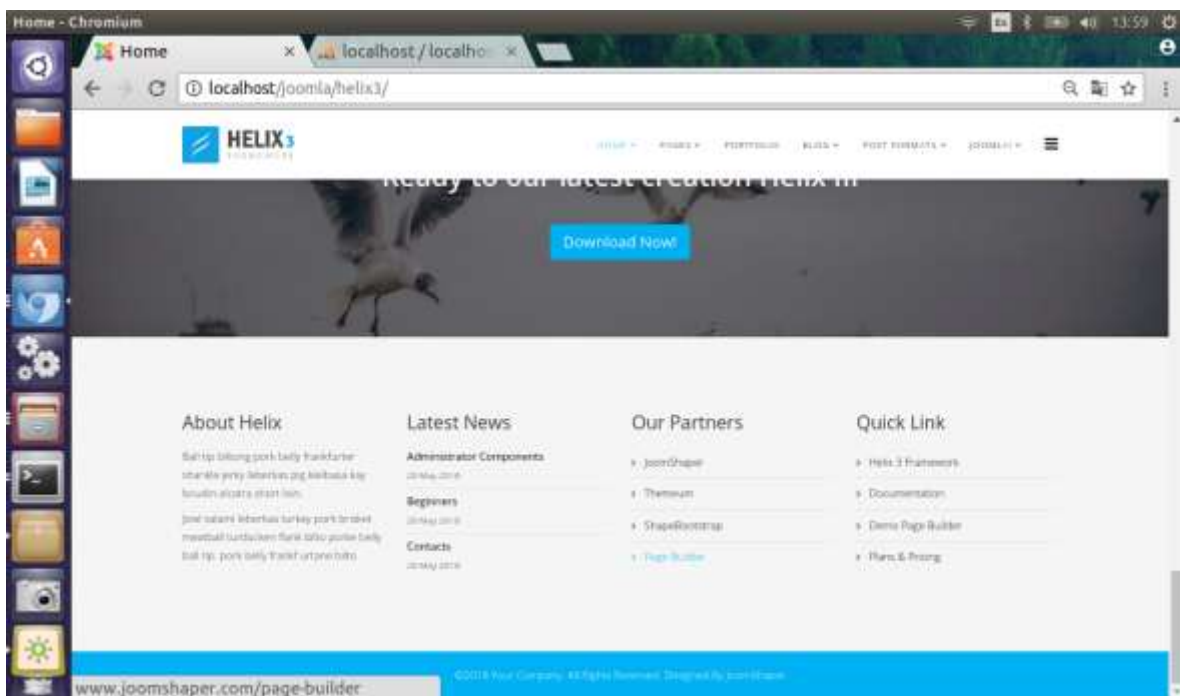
Home - Chromium

13:59

Home ×

localhost / localho ×

localhost/joomla/helix3/

HELIX3

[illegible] PAGES PORTFOLIO BLOG POST FORMATS JOOMLA

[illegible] to our latest creation Helix III

Download Now!

About Helix

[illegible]

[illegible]

Latest News

Administrator Components

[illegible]

Beginners

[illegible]

Contacts

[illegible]

Our Partners

JoomShaper

Themeum

ShapeBootstrap

Page Builder

Quick Link

Helix 3 Framework

Documentation

Demo Page Builder

Plans & Pricing

©2016 Your Company. All Rights Reserved. Designed By JoomShaper

www.joomshaper.com/page-builder